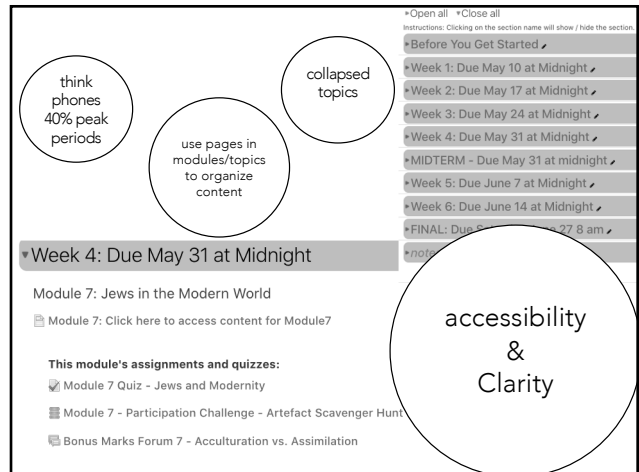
think phones 40% peak periods

collapsed topics

use pages in modules/topics to organize content

▸Open all ▸Close all
Instructions: Clicking on the section name will show / hide the section.
▸Before You Get Started
▸Week 1: Due May 10 at Midnight
▸Week 2: Due May 17 at Midnight
▸Week 3: Due May 24 at Midnight
▸Week 4: Due May 31 at Midnight
▸MIDTERM - Due May 31 at midnight
▸Week 5: Due June 7 at Midnight
▸Week 6: Due June 14 at Midnight
▸FINAL: Due S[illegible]e 27 8 am
▸note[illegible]

▾Week 4: Due May 31 at Midnight

Module 7: Jews in the Modern World

Module 7: Click here to access content for Module7

This module's assignments and quizzes:

Module 7 Quiz - Jews and Modernity

Module 7 - Participation Challenge - Artefact Scavenger Hunt

Bonus Marks Forum 7 - Acculturation vs. Assimilation

accessibility & Clarity